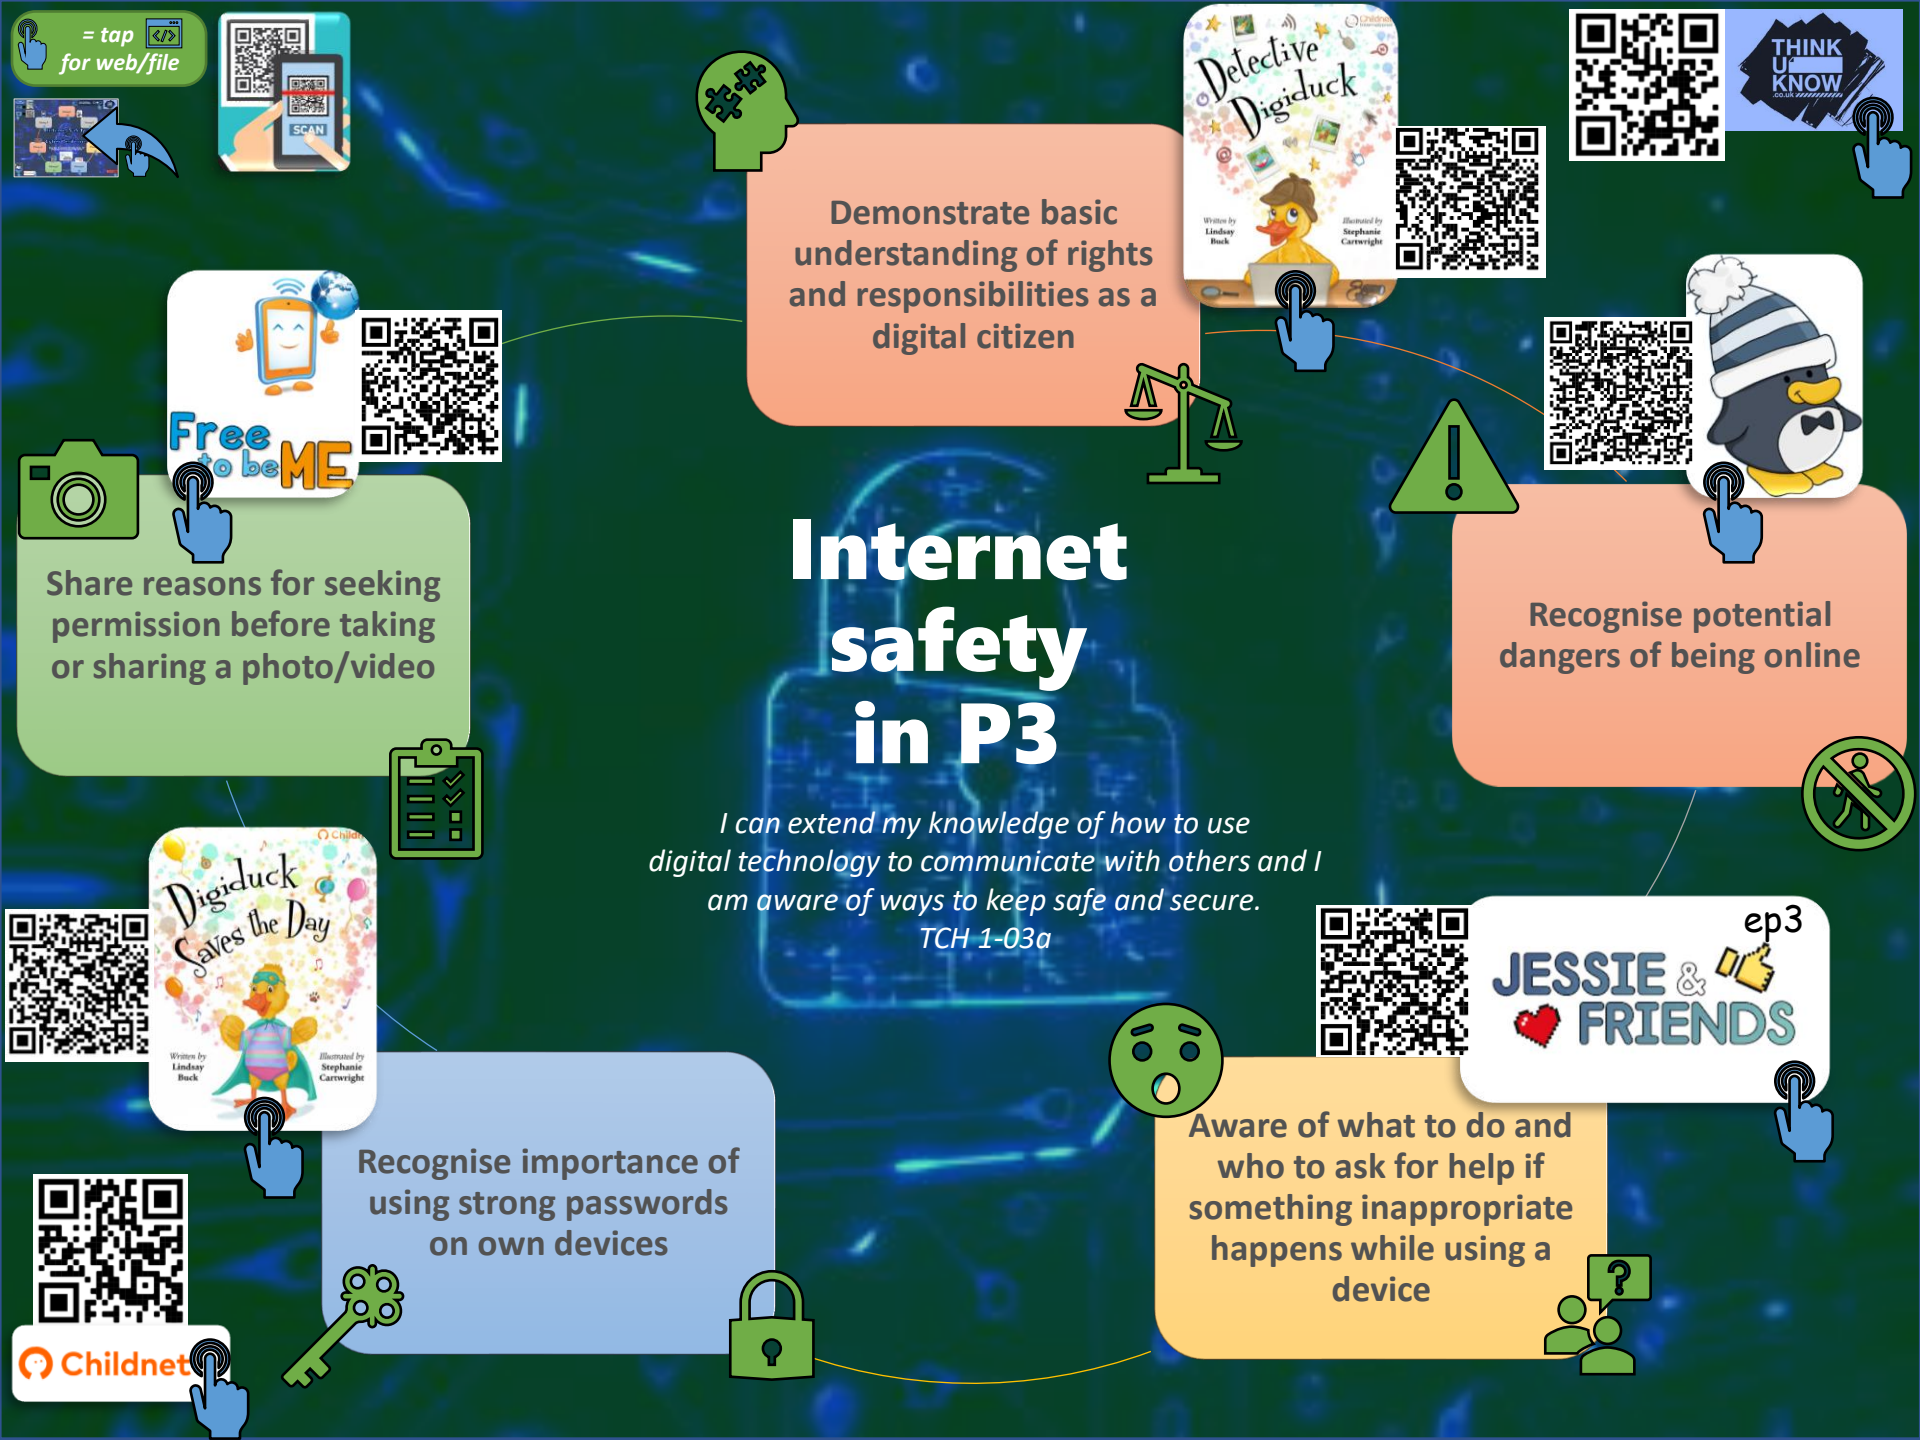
= tap for web/file

SCAN

Demonstrate basic understanding of rights and responsibilities as a digital citizen

Detective Digiduck

Written by Lindsay Buck

Illustrated by Stephanie Cartwright

THINK U KNOW

Free to be ME

Share reasons for seeking permission before taking or sharing a photo/video

Internet safety in P3

I can extend my knowledge of how to use digital technology to communicate with others and I am aware of ways to keep safe and secure.
TCH 1-03a

Recognise potential dangers of being online

Digiduck Saves the Day

Written by Lindsay Buck

Illustrated by Stephanie Cartwright

ep3

JESSIE & FRIENDS

Recognise importance of using strong passwords on own devices

Aware of what to do and who to ask for help if something inappropriate happens while using a device

Childnet